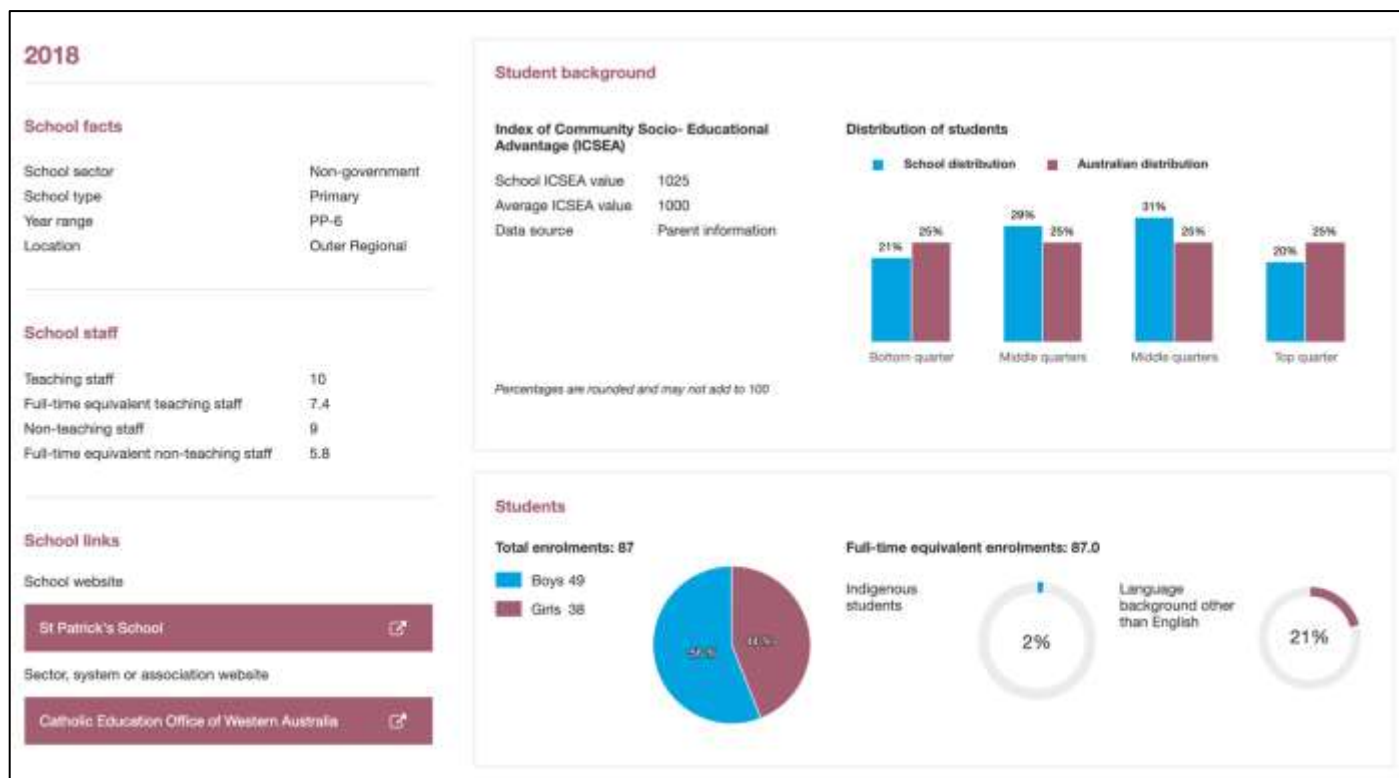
2018

School facts

| | |
|---|---|
| School sector | Non-government |
| School type | Primary |
| Year range | PP-6 |
| Location | Outer Regional |

School staff

| | |
|---|---|
| Teaching staff | 10 |
| Full-time equivalent teaching staff | 7.4 |
| Non-teaching staff | 9 |
| Full-time equivalent non-teaching staff | 5.8 |

School links

School website

St Patrick's School

Sector, system or association website

Catholic Education Office of Western Australia

Student background

Index of Community Socio- Educational Advantage (ICSEA)

| | |
|---|---|
| School ICSEA value | 1025 |
| Average ICSEA value | 1000 |
| Data source | Parent information |

Percentages are rounded and may not add to 100

Distribution of students

School distribution Australian distribution

| | Bottom quarter | Middle quarters | Middle quarters | Top quarter |
|---|---|---|---|---|
| School distribution | 21% | 29% | 31% | 20% |
| Australian distribution | 25% | 25% | 25% | 25% |

Students

Total enrolments: 87

Boys 49

Girls 38

56% 44%

Full-time equivalent enrolments: 87.0

Indigenous students

2%

Language background other than English

21%